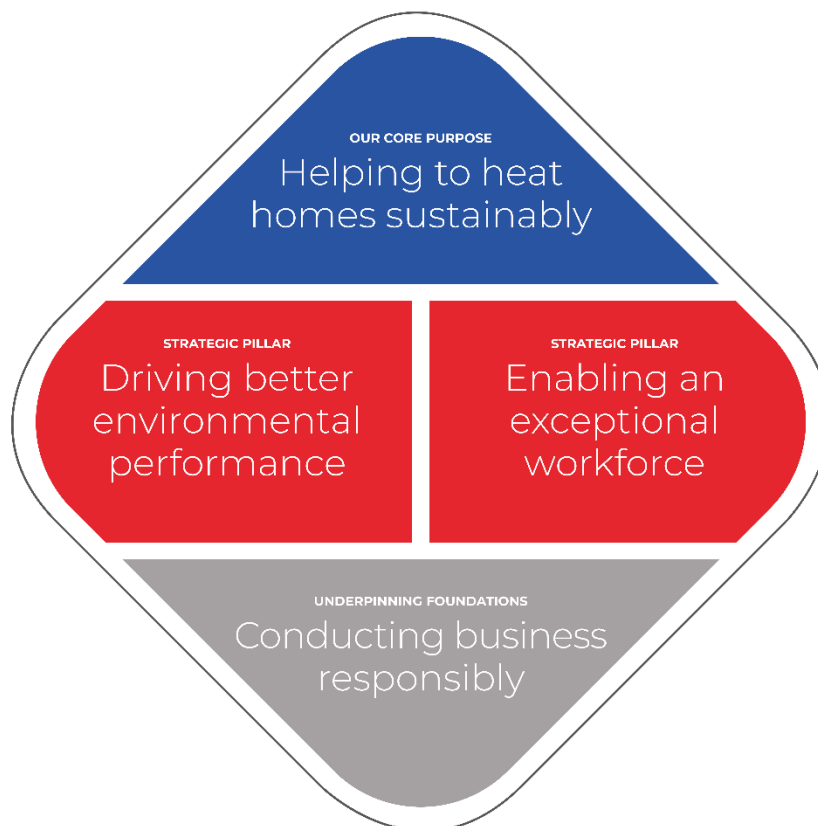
OUR CORE PURPOSE
Helping to heat homes sustainably

STRATEGIC PILLAR
Driving better environmental performance

STRATEGIC PILLAR
Enabling an exceptional workforce

UNDERPINNING FOUNDATIONS
Conducting business responsibly